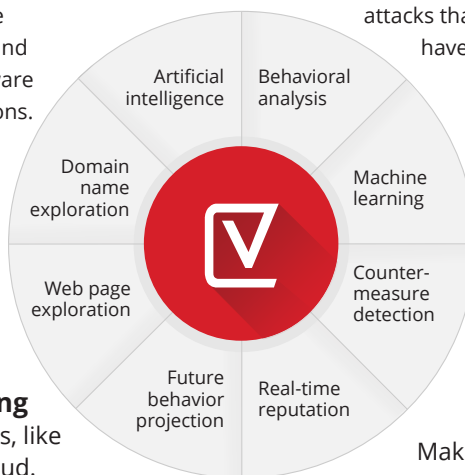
e
nd
are
ons.

attacks tha
have

Artificial intelligence

Behavioral analysis

Machine learning

Counter-measure detection

Real-time reputation

Future behavior projection

Web page exploration

Domain name exploration

ng
s, like
ud.

Mak